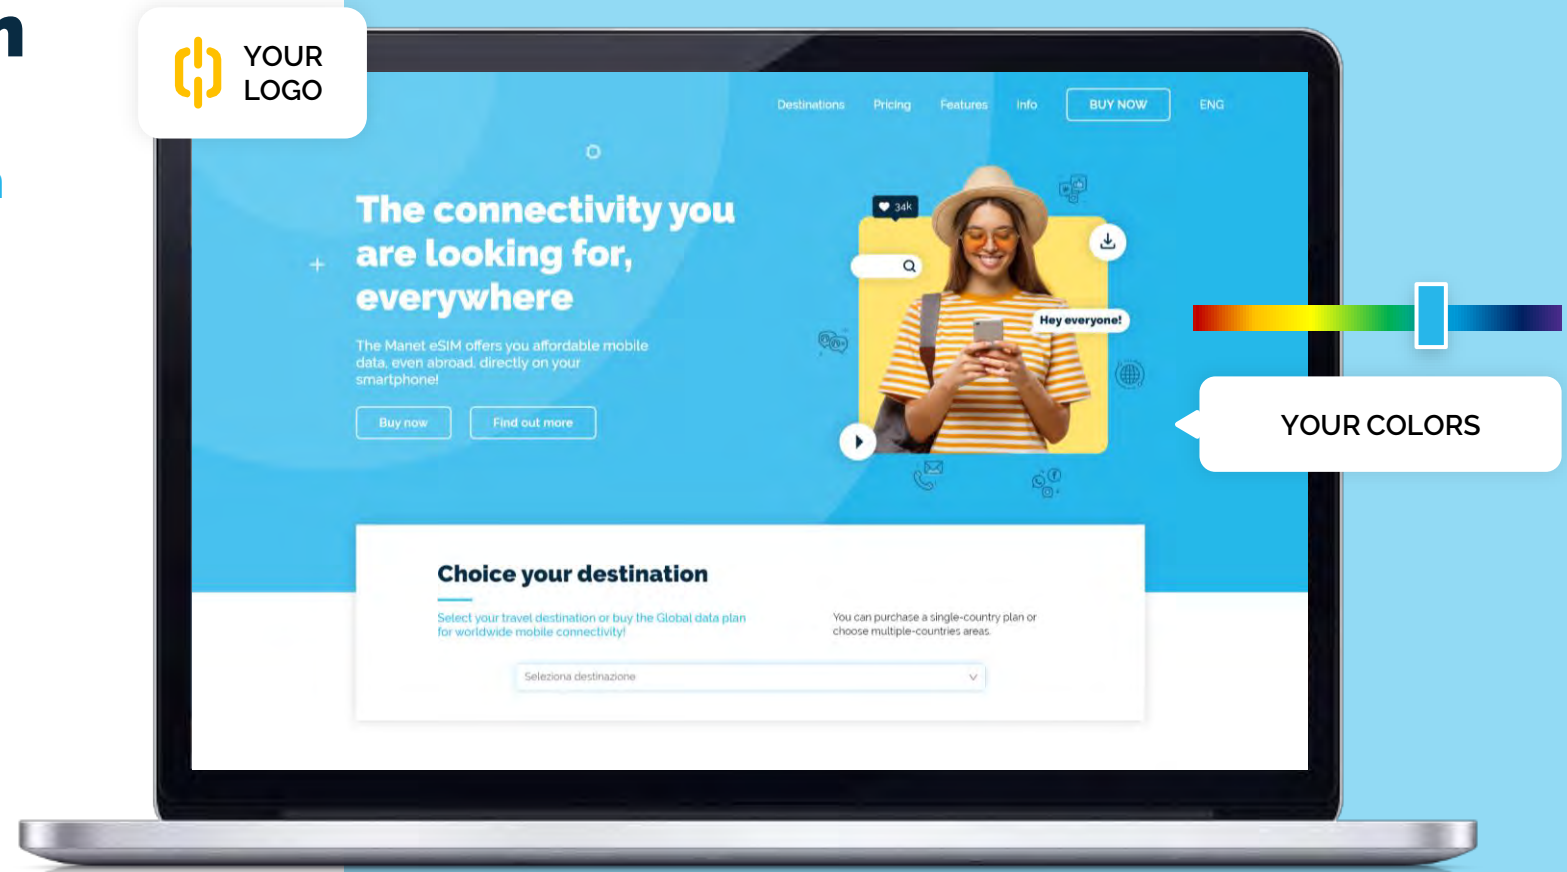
YOUR LOGO

Destinations Pricing Features Info BUY NOW ENG

The connectivity you are looking for, everywhere

The Manet eSIM offers you affordable mobile data, even abroad, directly on your smartphone!

Buy now Find out more

34k

Hey everyone!

YOUR COLORS

Choice your destination

Select your travel destination or buy the Global data plan for worldwide mobile connectivity!

You can purchase a single-country plan or choose multiple-countries areas.

Seleziona destinazione